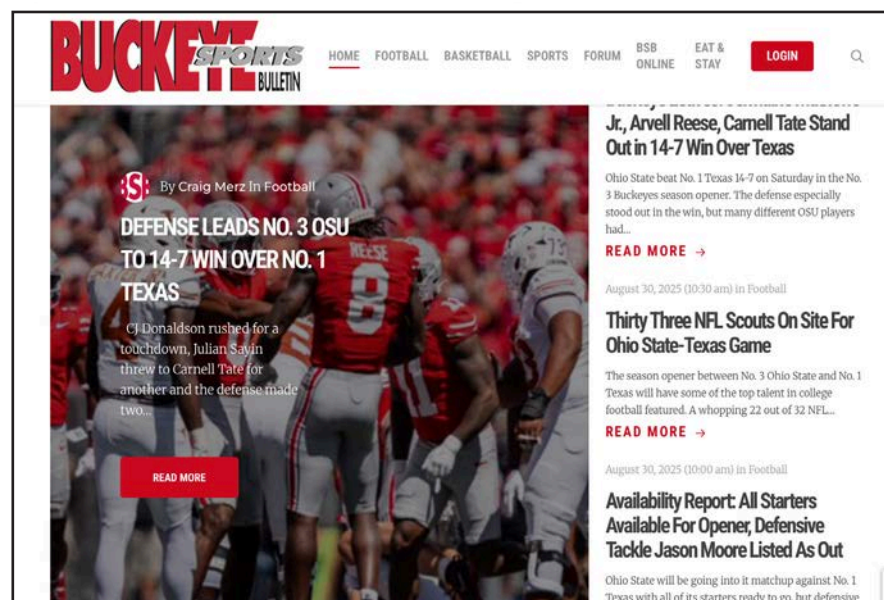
BUCKEYE SPORTS BULLETIN

HOME FOOTBALL BASKETBALL SPORTS FORUM BSB ONLINE EAT & STAY LOGIN

BSB By Craig Merz In Football

DEFENSE LEADS NO. 3 OSU TO 14-7 WIN OVER NO. 1 TEXAS

CJ Donaldson rushed for a touchdown, Julian Sayin threw to Carnell Tate for another and the defense made two...

READ MORE

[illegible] Jr., Arvell Reese, Carnell Tate Stand Out in 14-7 Win Over Texas

Ohio State beat No. 1 Texas 14-7 on Saturday in the No. 3 Buckeyes season opener. The defense especially stood out in the win, but many different OSU players had...

READ MORE →

August 30, 2025 (10:30 am) in Football

Thirty Three NFL Scouts On Site For Ohio State-Texas Game

The season opener between No. 3 Ohio State and No. 1 Texas will have some of the top talent in college football featured. A whopping 22 out of 32 NFL...

READ MORE →

August 30, 2025 (10:00 am) in Football

Availability Report: All Starters Available For Opener, Defensive Tackle Jason Moore Listed As Out

Ohio State will be going into it matchup against No. 1 Texas with all of its starters ready to go, but defensive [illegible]